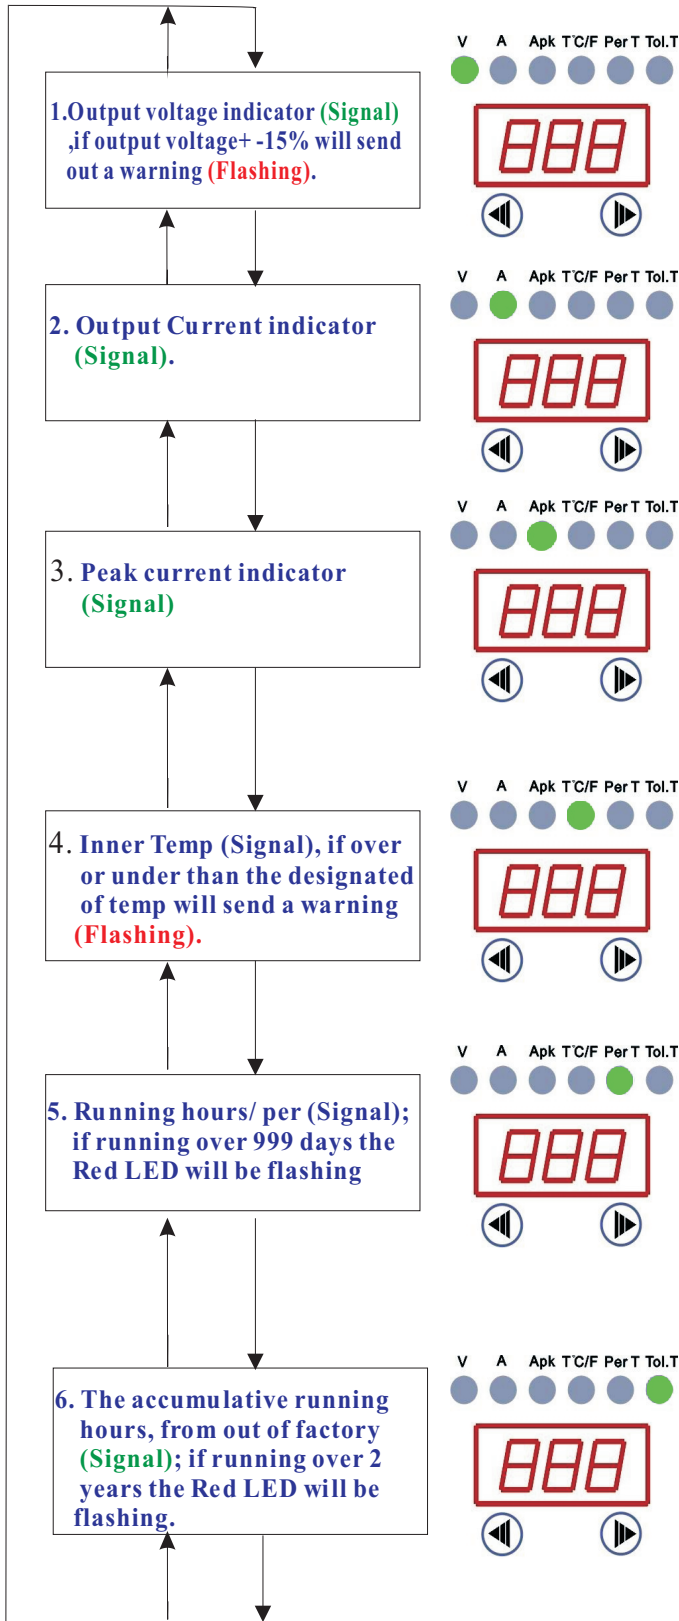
1.Output voltage indicator (Signal) ,if output voltage+ -15% will send out a warning (Flashing).

V A Apk T°C/F Per T Tol.T

888

2. Output Current indicator (Signal).

V A Apk T°C/F Per T Tol.T

888

3. Peak current indicator (Signal)

V A Apk T°C/F Per T Tol.T

888

4. Inner Temp (Signal), if over or under than the designated of temp will send a warning (Flashing).

V A Apk T°C/F Per T Tol.T

888

5. Running hours/ per (Signal); if running over 999 days the Red LED will be flashing

V A Apk T°C/F Per T Tol.T

888

6. The accumulative running hours, from out of factory (Signal); if running over 2 years the Red LED will be flashing.

V A Apk T°C/F Per T Tol.T

888